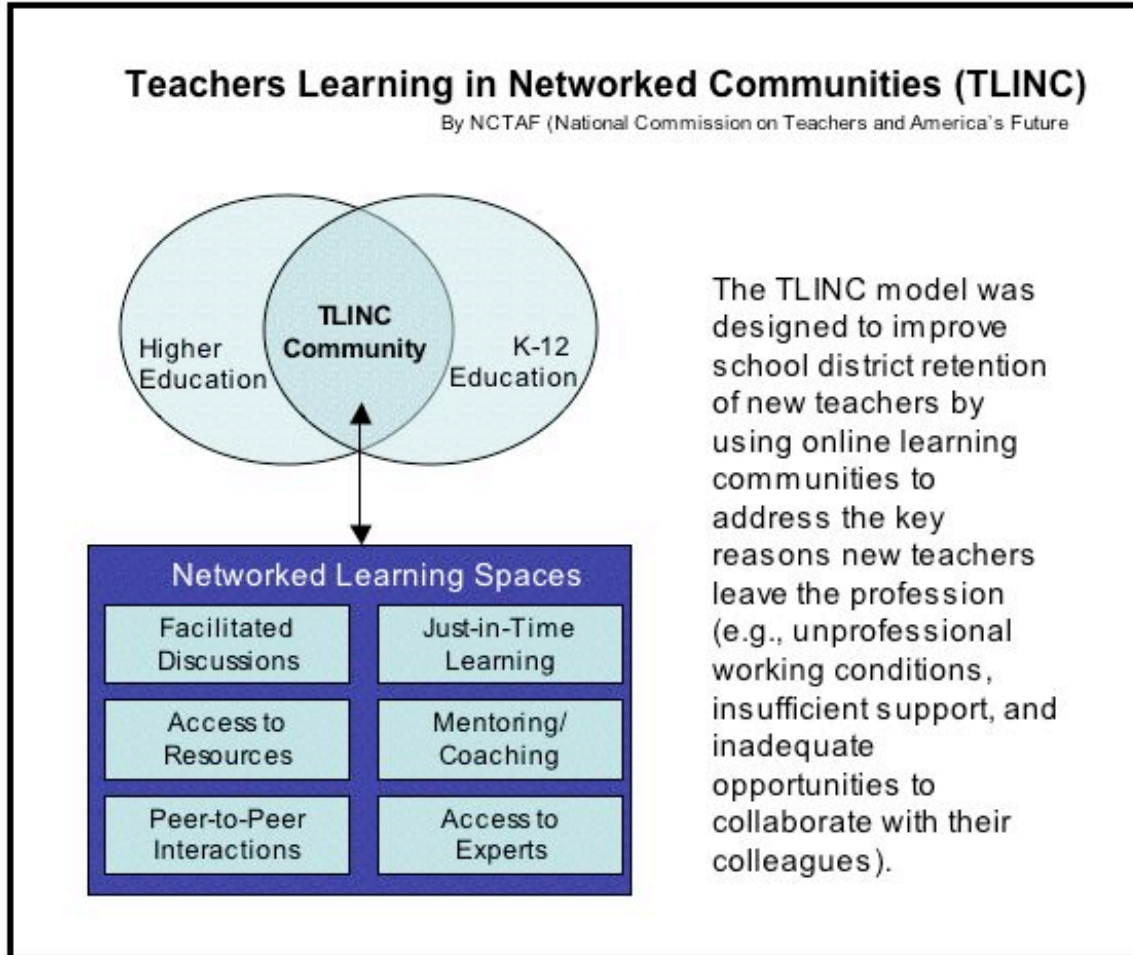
Teachers Learning in Networked Communities (TLINC)

By NCTAF (National Commission on Teachers and America's Future

Higher Education

TLINC Community

K-12 Education

Networked Learning Spaces

Facilitated Discussions

Just-in-Time Learning

Access to Resources

Mentoring/ Coaching

Peer-to-Peer Interactions

Access to Experts

The TLINC model was designed to improve school district retention of new teachers by using online learning communities to address the key reasons new teachers leave the profession (e.g., unprofessional working conditions, insufficient support, and inadequate opportunities to collaborate with their colleagues).